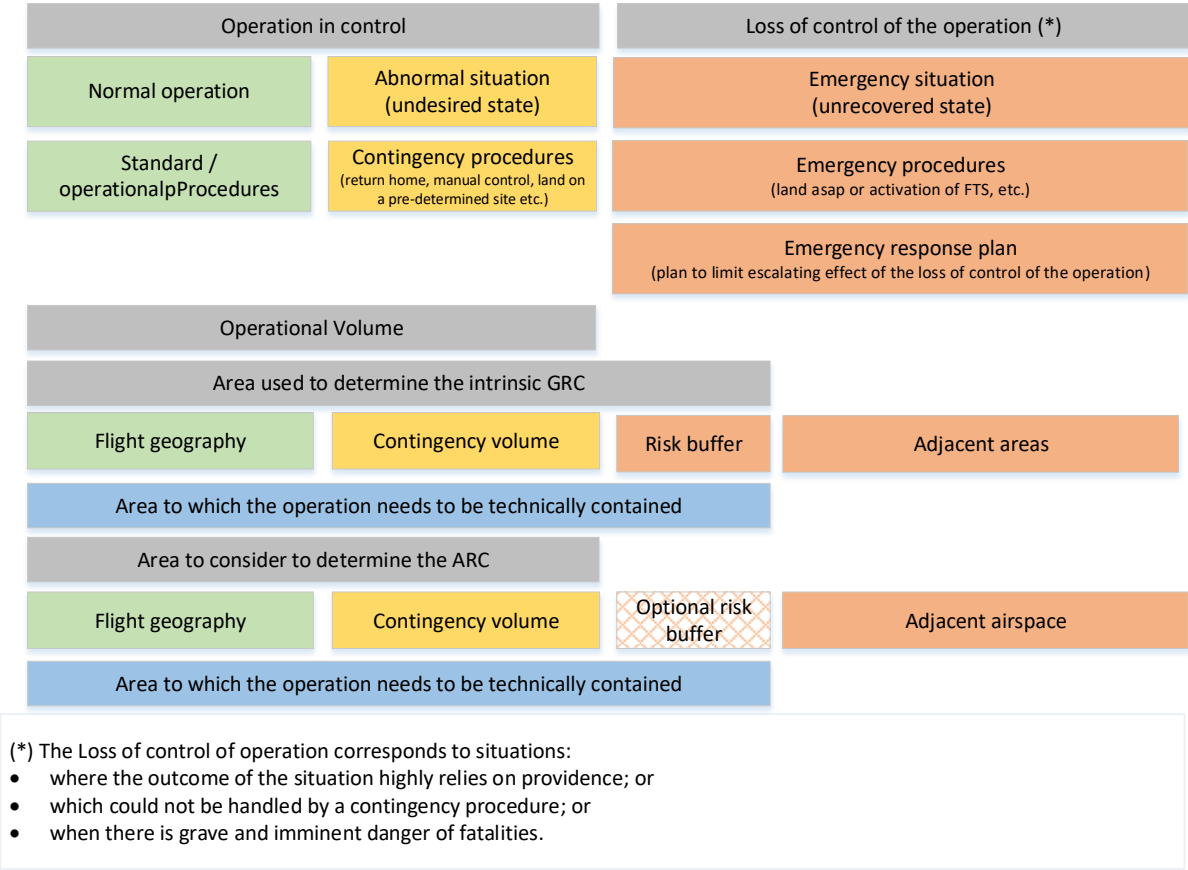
Operation in control

Loss of control of the operation (*)

Normal operation

Abnormal situation (undesired state)

Emergency situation (unrecovered state)

Standard / operationalpProcedures

Contingency procedures (return home, manual control, land on a pre-determined site etc.)

Emergency procedures (land asap or activation of FTS, etc.)

Emergency response plan (plan to limit escalating effect of the loss of control of the operation)

Operational Volume

Area used to determine the intrinsic GRC

Flight geography

Contingency volume

Risk buffer

Adjacent areas

Area to which the operation needs to be technically contained

Area to consider to determine the ARC

Flight geography

Contingency volume

Optional risk buffer

Adjacent airspace

Area to which the operation needs to be technically contained

(*) The Loss of control of operation corresponds to situations:
• where the outcome of the situation highly relies on providence; or
• which could not be handled by a contingency procedure; or
• when there is grave and imminent danger of fatalities.